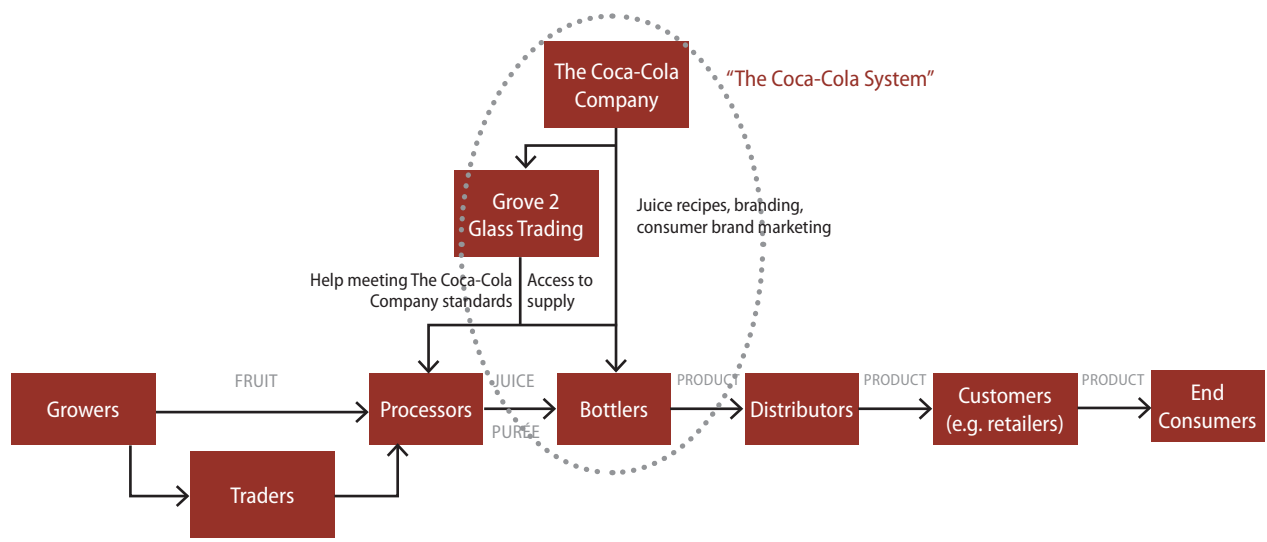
The Coca-Cola Company

"The Coca-Cola System"

Grove 2 Glass Trading

Juice recipes, branding, consumer brand marketing

Help meeting The Coca-Cola Company standards

Access to supply

Growers

FRUIT

Processors

JUICE

PUREE

Bottlers

PRODUCT

Distributors

PRODUCT

Customers (e.g. retailers)

PRODUCT

End Consumers

Traders